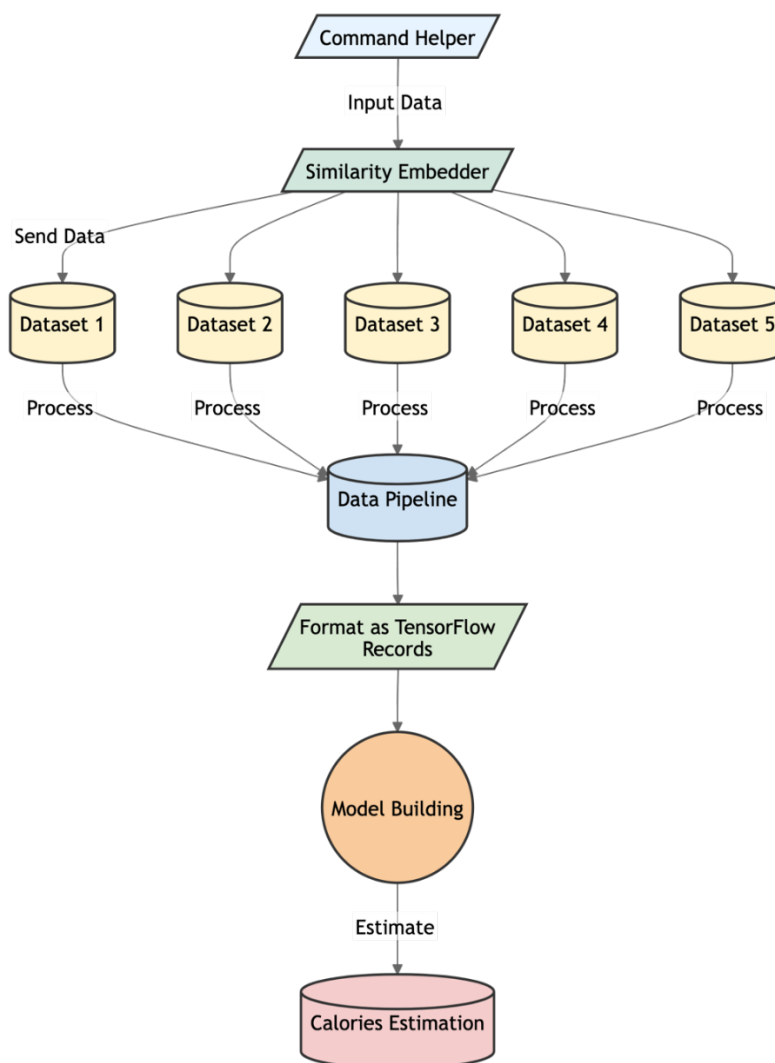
Command Helper

Input Data

Similarity Embedder

Send Data

Dataset 1

Dataset 2

Dataset 3

Dataset 4

Dataset 5

Process

Process

Process

Process

Process

Data Pipeline

Format as TensorFlow Records

Model Building

Estimate

Calories Estimation